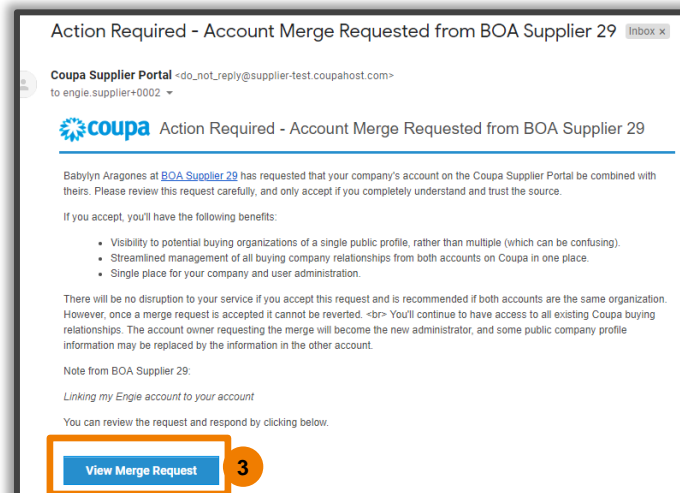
Action Required - Account Merge Requested from BOA Supplier 29 Inbox ×

Coupa Supplier Portal <do_not_reply@supplier-test.coupahost.com>
to engie.supplier+0002

coupa Action Required - Account Merge Requested from BOA Supplier 29

Babylyn Aragones at BOA Supplier 29 has requested that your company's account on the Coupa Supplier Portal be combined with theirs. Please review this request carefully, and only accept if you completely understand and trust the source.

If you accept, you'll have the following benefits:

- Visibility to potential buying organizations of a single public profile, rather than multiple (which can be confusing).
- Streamlined management of all buying company relationships from both accounts on Coupa in one place.
- Single place for your company and user administration.

There will be no disruption to your service if you accept this request and is recommended if both accounts are the same organization. However, once a merge request is accepted it cannot be reverted. <br> You'll continue to have access to all existing Coupa buying relationships. The account owner requesting the merge will become the new administrator, and some public company profile information may be replaced by the information in the other account.

Note from BOA Supplier 29:

Linking my Engie account to your account

You can review the request and respond by clicking below.

View Merge Request

3